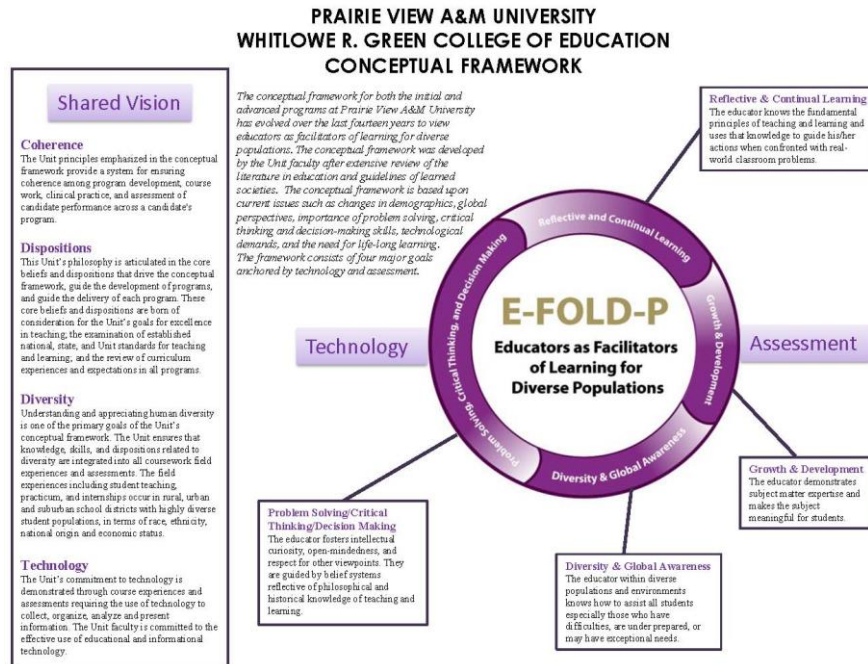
PRAIRIE VIEW A&M UNIVERSITY
WHITLOWE R. GREEN COLLEGE OF EDUCATION
CONCEPTUAL FRAMEWORK

Shared Vision

Coherence
The Unit principles emphasized in the conceptual framework provide a system for ensuring coherence among program development, course work, clinical practice, and assessment of candidate performance across a candidate's program.

Dispositions
This Unit's philosophy is articulated in the core beliefs and dispositions that drive the conceptual framework, guide the development of programs, and guide the delivery of each program. These core beliefs and dispositions are born of consideration for the Unit's goals for excellence in teaching, the examination of established national, state, and Unit standards for teaching and learning, and the review of curriculum experiences and expectations in all programs.

Diversity
Understanding and appreciating human diversity is one of the primary goals of the Unit's conceptual framework. The Unit ensures that knowledge, skills, and dispositions related to diversity are integrated into all coursework field experiences and assessments. The field experiences including student teaching, practicum, and internships occur in rural, urban and suburban school districts with highly diverse student populations, in terms of race, ethnicity, national origin and economic status.

Technology
The Unit's commitment to technology is demonstrated through course experiences and assessments requiring the use of technology to collect, organize, analyze and present information. The Unit faculty is committed to the effective use of educational and informational technology.

The conceptual framework for both the initial and advanced programs at Prairie View A&M University has evolved over the last fourteen years to view educators as facilitators of learning for diverse populations. The conceptual framework was developed by the Unit faculty after extensive review of the literature in education and guidelines of learned societies. The conceptual framework is based upon current issues such as changes in demographics, global perspectives, importance of problem solving, critical thinking and decision-making skills, technological demands, and the need for life-long learning. The framework consists of four major goals anchored by technology and assessment.

Reflective & Continual Learning
The educator knows the fundamental principles of teaching and learning and uses that knowledge to guide his/her actions when confronted with real-world classroom problems.

Technology

Reflective and Continual Learning
Growth & Development
Diversity & Global Awareness
Problem Solving, Critical Thinking, and Decision Making

E-FOLD-P
Educators as Facilitators of Learning for Diverse Populations

Assessment

Growth & Development
The educator demonstrates subject matter expertise and makes the subject meaningful for students.

Problem Solving/Critical Thinking/Decision Making
The educator fosters intellectual curiosity, open-mindedness, and respect for other viewpoints. They are guided by belief systems reflective of philosophical and historical knowledge of teaching and learning.

Diversity & Global Awareness
The educator within diverse populations and environments knows how to assist all students especially those who have difficulties, are under prepared, or may have exceptional needs.